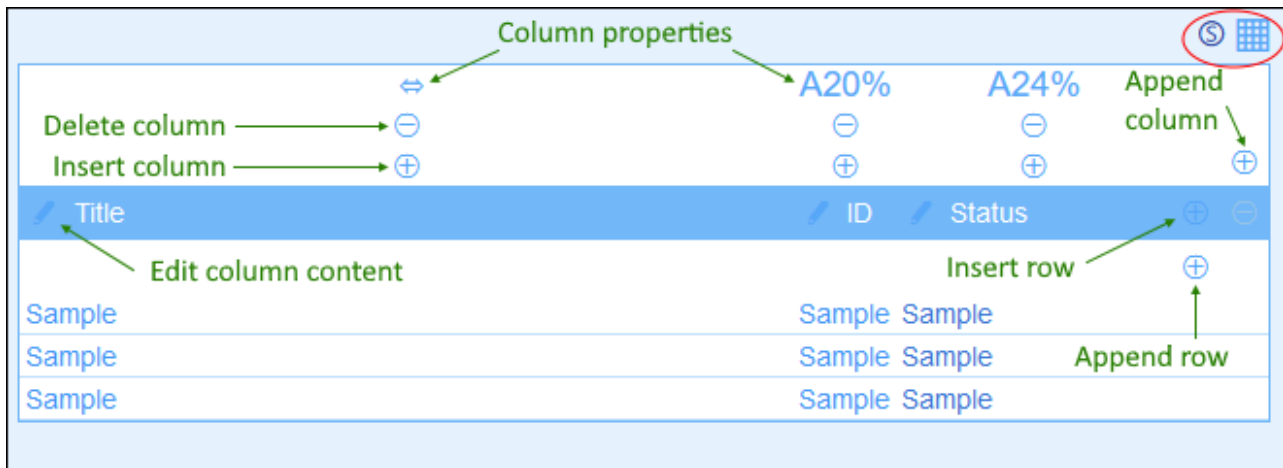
Column properties

⇔ A20% A24%

Append column

Delete column ⊖ ⊖ ⊖

Insert column ⊕ ⊕ ⊕ ⊕

| Title | ID | Status |
|---|---|---|
| Sample | Sample | Sample |
| Sample | Sample | Sample |
| Sample | Sample | Sample |

Edit column content

Insert row

Append row